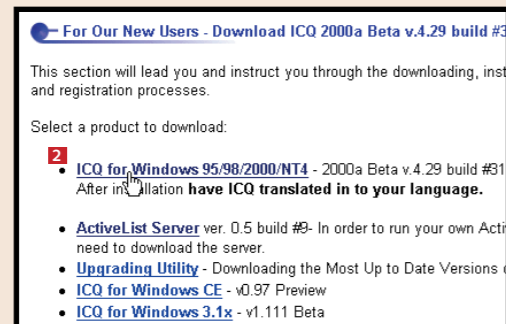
For Our New Users - Download ICQ 2000a Beta v.4.29 build #3

This section will lead you and instruct you through the downloading, inst and registration processes.

Select a product to download:

2

- ICQ for Windows 95/98/2000/NT4 - 2000a Beta v.4.29 build #31 After in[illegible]llation have ICQ translated in to your language.

- ActiveList Server ver. 0.5 build #9- In order to run your own Acti need to download the server.
- Upgrading Utility - Downloading the Most Up to Date Versions
- ICQ for Windows CE - v0.97 Preview
- ICQ for Windows 3.1x - v1.111 Beta